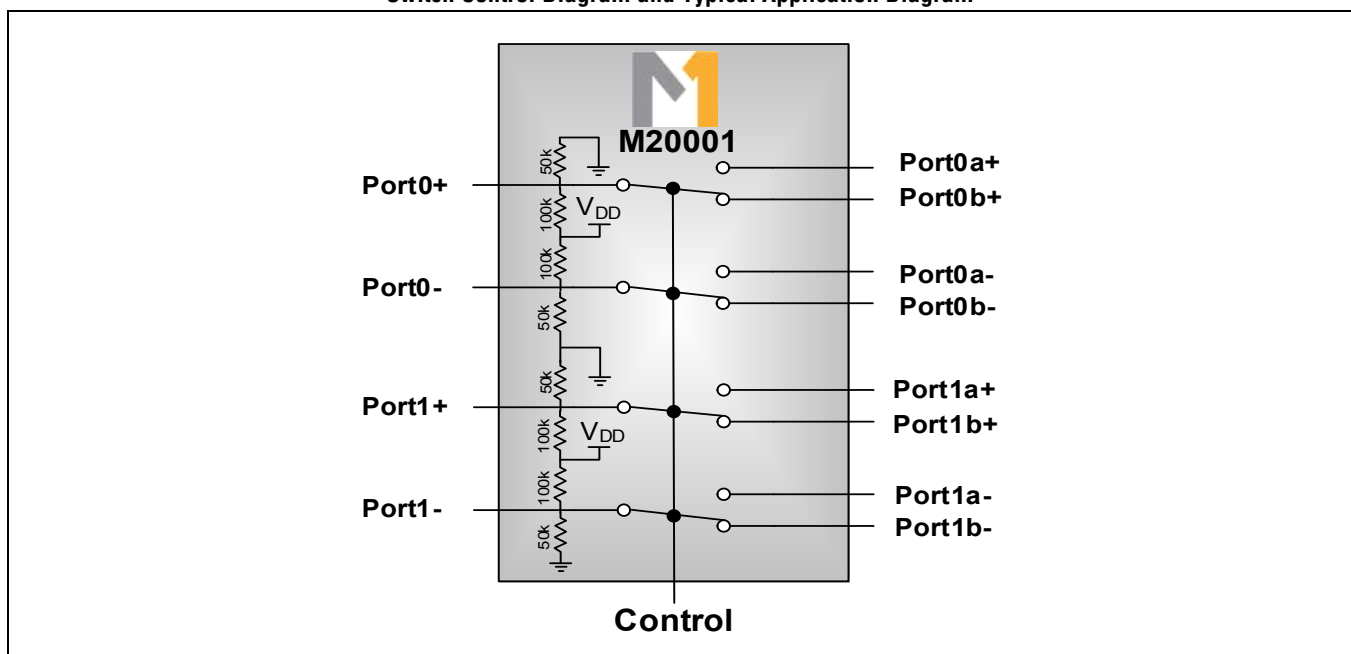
Switch Control Diagram and Typical Application Diagram

M20001

50k
100k
$V_{DD}$
100k
50k
50k
100k
$V_{DD}$
100k
50k

Port0+
Port0-
Port1+
Port1-

Port0a+
Port0b+
Port0a-
Port0b-
Port1a+
Port1b+
Port1a-
Port1b-

Control